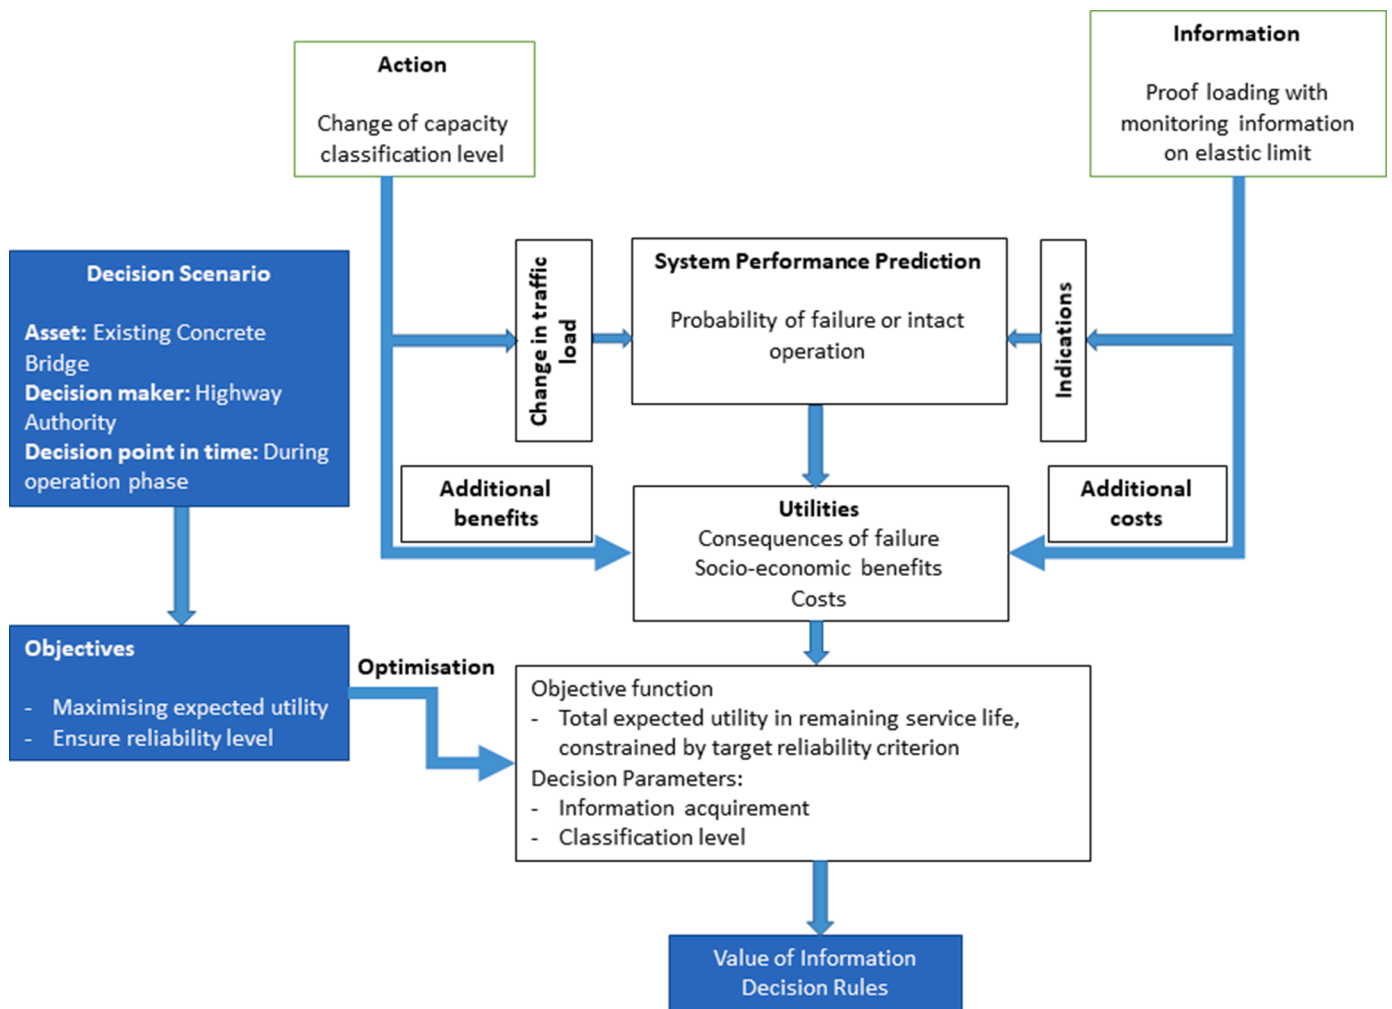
Action

Change of capacity classification level

Information

Proof loading with monitoring information on elastic limit

Decision Scenario

Asset: Existing Concrete Bridge
Decision maker: Highway Authority
Decision point in time: During operation phase

Change in traffic load

System Performance Prediction

Probability of failure or intact operation

Indications

Additional benefits

Utilities
Consequences of failure
Socio-economic benefits
Costs

Additional costs

Objectives

- Maximising expected utility
- Ensure reliability level

Optimisation

Objective function
- Total expected utility in remaining service life, constrained by target reliability criterion
Decision Parameters:
- Information acquirement
- Classification level

Value of Information
Decision Rules